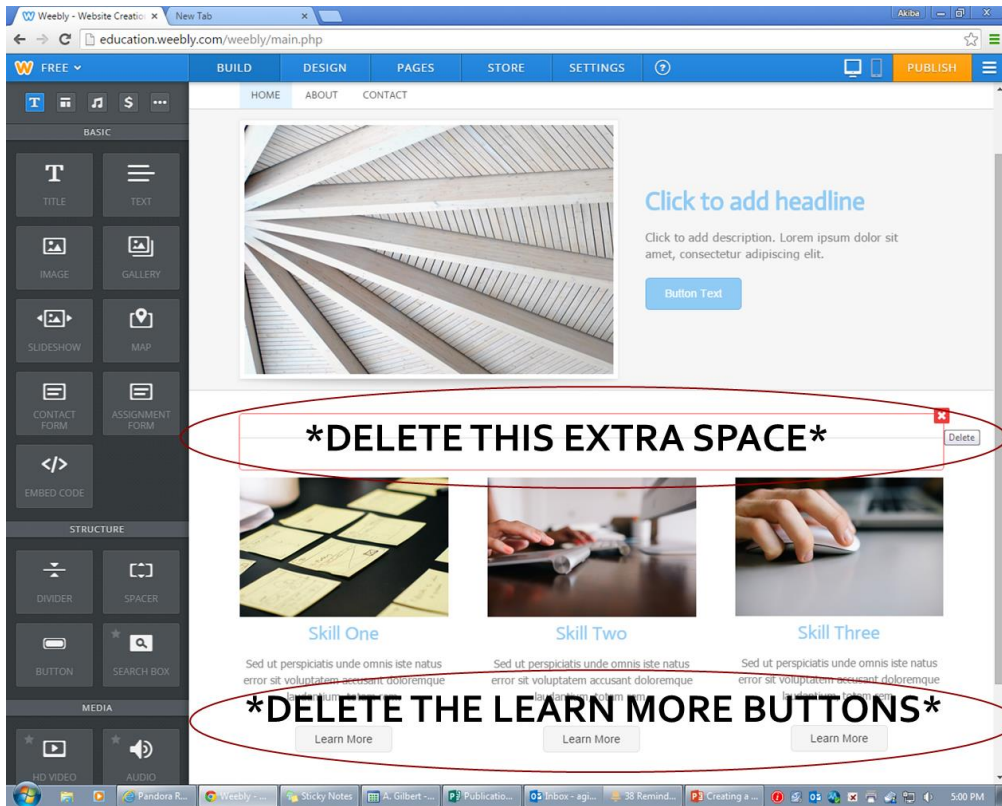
Weebly - Website Creatio ×   New Tab ×

Akiba

education.weebly.com/weebly/main.php

FREE   BUILD   DESIGN   PAGES   STORE   SETTINGS   PUBLISH

BASIC

TITLE   TEXT

IMAGE   GALLERY

SLIDESHOW   MAP

CONTACT FORM   ASSIGNMENT FORM

EMBED CODE

STRUCTURE

DIVIDER   SPACER

BUTTON   SEARCH BOX

MEDIA

HD VIDEO   AUDIO

HOME   ABOUT   CONTACT

Click to add headline

Click to add description. Lorem ipsum dolor sit amet, consectetur adipiscing elit.

Button Text

*DELETE THIS EXTRA SPACE*

Delete

Skill One

Sed ut perspiciatis unde omnis iste natus error sit voluptatem accusant doloremque laudantium, totam rem

Learn More

Skill Two

Sed ut perspiciatis unde omnis iste natus error sit voluptatem accusant doloremque laudantium, totam rem

Learn More

Skill Three

Sed ut perspiciatis unde omnis iste natus error sit voluptatem accusant doloremque laudantium, totam rem

Learn More

*DELETE THE LEARN MORE BUTTONS*

Pandora R...   Weebly - ...   Sticky Notes   A. Gilbert -...   Publicatio...   Inbox - agi...   38 Remind...   Creating a ...   5:00 PM